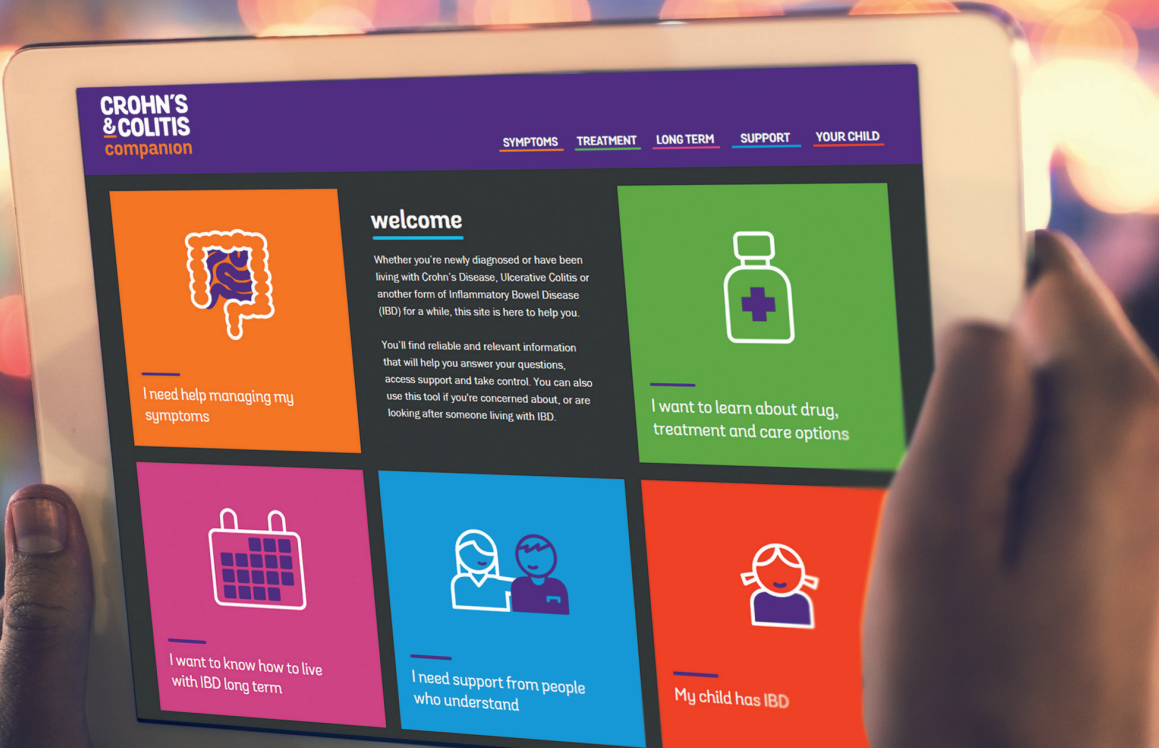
CROHN'S & COLITIS companion

SYMPTOMS TREATMENT LONG TERM SUPPORT YOUR CHILD

I need help managing my symptoms

welcome

Whether you're newly diagnosed or have been living with Crohn's Disease, Ulcerative Colitis or another form of Inflammatory Bowel Disease (IBD) for a while, this site is here to help you.

You'll find reliable and relevant information that will help you answer your questions, access support and take control. You can also use this tool if you're concerned about, or are looking after someone living with IBD.

I want to learn about drug, treatment and care options

I want to know how to live with IBD long term

I need support from people who understand

My child has IBD